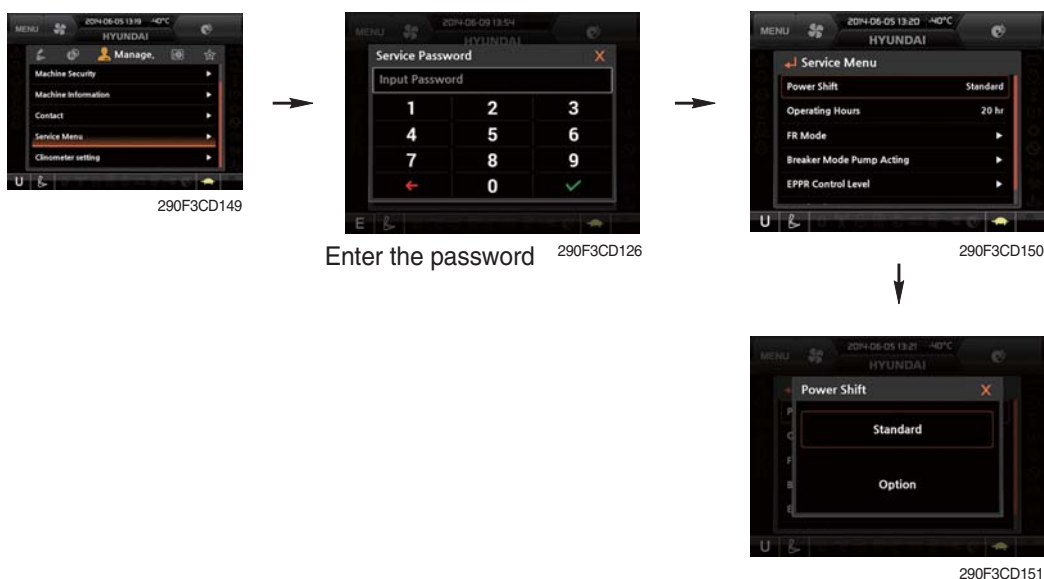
MENU 2014-06-05 13:19 -40°C HYUNDAI

Manage.

Machine Security

Machine Information

Contact

Service Menu

Clinometer setting

U

290F3CD149

MENU 2014-06-09 13:54 HYUNDAI

Service Password X

Input Password

1 2 3

4 5 6

7 8 9

0

E

Enter the password 290F3CD126

MENU 2014-06-05 13:20 -40°C HYUNDAI

Service Menu

Power Shift Standard

Operating Hours 20 hr

FR Mode

Breaker Mode Pump Acting

EPPR Control Level

U

290F3CD150

MENU 2014-06-05 13:21 -40°C HYUNDAI

Power Shift X

Standard

Option

U

290F3CD151